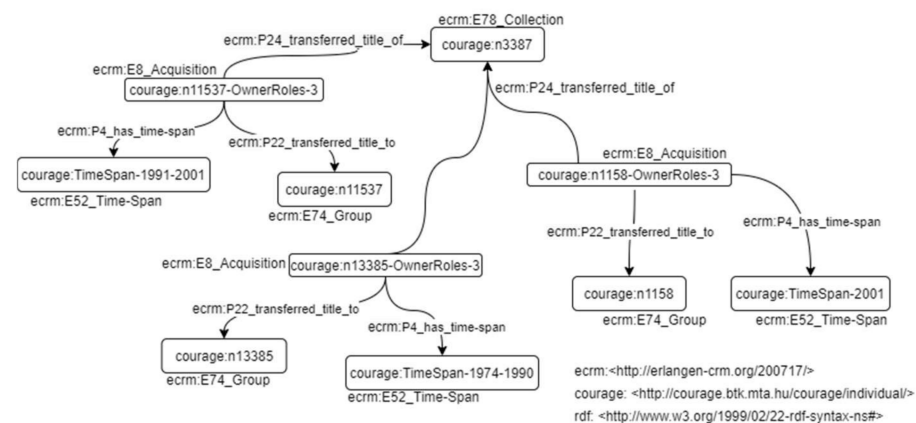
ecrm:E78_Collection
courage:n3387

ecrm:P24_transferred_title_of

ecrm:E8_Acquisition
courage:n11537-OwnerRoles-3

ecrm:P4_has_time-span
ecrm:P22_transferred_title_to

courage:TimeSpan-1991-2001
ecrm:E52_Time-Span

courage:n11537
ecrm:E74_Group

ecrm:P24_transferred_title_of

ecrm:E8_Acquisition
courage:n1158-OwnerRoles-3

ecrm:P22_transferred_title_to
ecrm:P4_has_time-span

courage:n1158
ecrm:E74_Group

courage:TimeSpan-2001
ecrm:E52_Time-Span

ecrm:E8_Acquisition
courage:n13385-OwnerRoles-3

ecrm:P22_transferred_title_to
ecrm:P4_has_time-span

courage:n13385
ecrm:E74_Group

courage:TimeSpan-1974-1990
ecrm:E52_Time-Span

ecrm:<http://erlangen-crm.org/200717/>
courage: <http://courage.btk.mta.hu/courage/individual/>
rdf: <http://www.w3.org/1999/02/22-rdf-syntax-ns#>